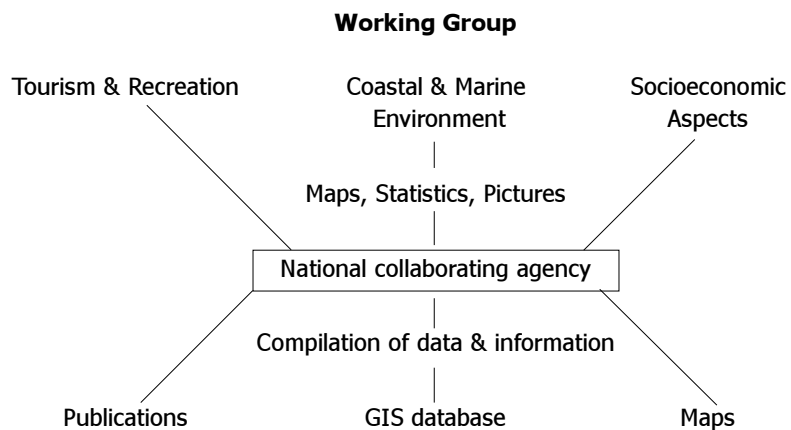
Working Group

Tourism & Recreation

Coastal & Marine Environment

Socioeconomic Aspects

Maps, Statistics, Pictures

National collaborating agency

Compilation of data & information

Publications

GIS database

Maps